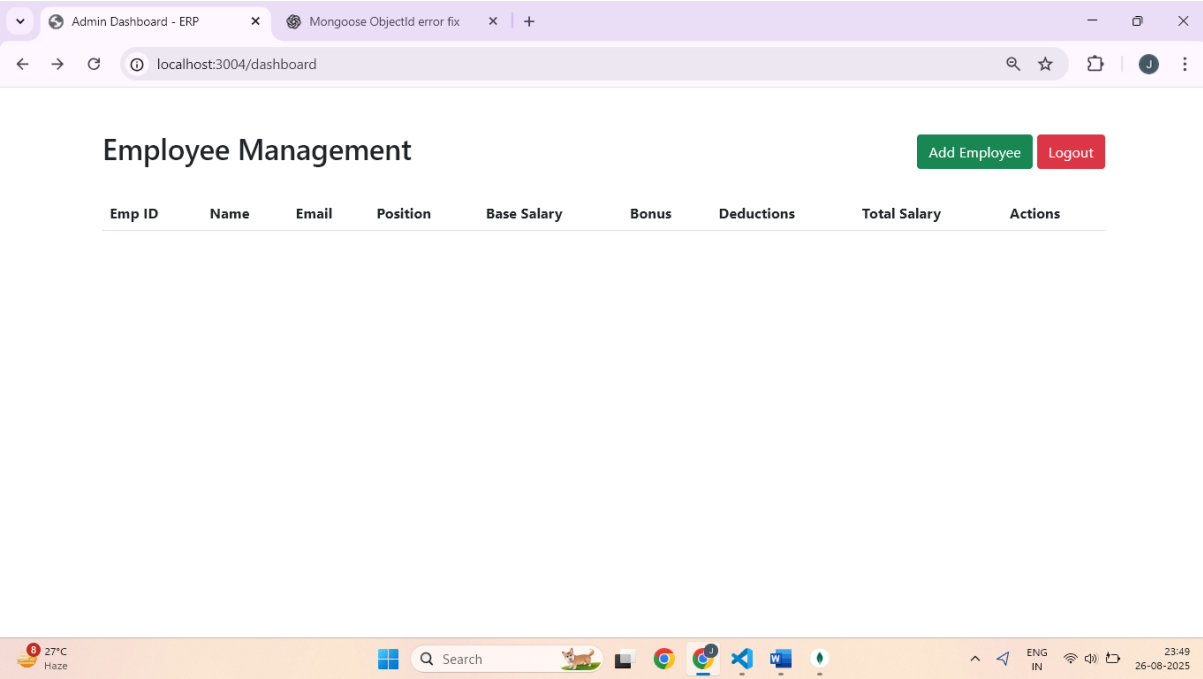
Admin Dashboard - ERP
Mongoose ObjectId error fix
localhost:3004/dashboard

Employee Management

Add Employee
Logout

| Emp ID | Name | Email | Position | Base Salary | Bonus | Deductions | Total Salary | Actions |
|---|---|---|---|---|---|---|---|---|

8
27°C
Haze
Search
ENG
IN
23:49
26-08-2025